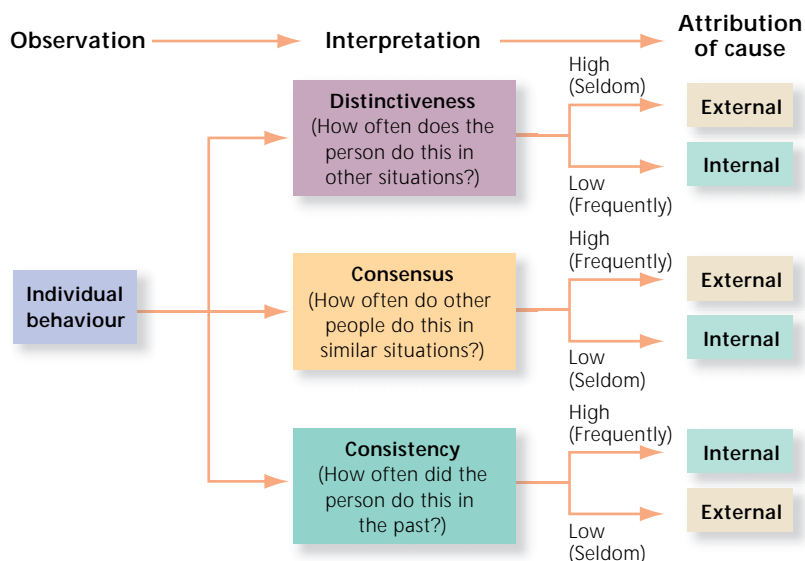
Observation

Interpretation

Attribution of cause

Individual behaviour

Distinctiveness
(How often does the person do this in other situations?)

High
(Seldom)

External

Low
(Frequently)

Internal

Consensus
(How often do other people do this in similar situations?)

High
(Frequently)

External

Low
(Seldom)

Internal

Consistency
(How often did the person do this in the past?)

High
(Frequently)

Internal

Low
(Seldom)

External